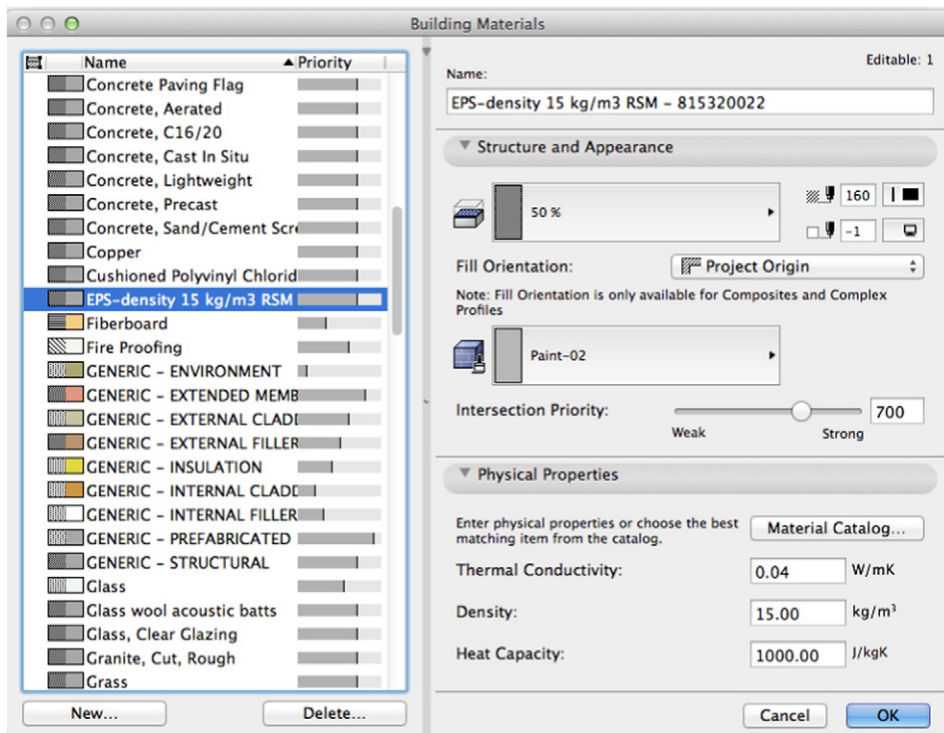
Building Materials

| Name | Priority |
|---|---|
| Concrete Paving Flag | |
| Concrete, Aerated | |
| Concrete, C16/20 | |
| Concrete, Cast In Situ | |
| Concrete, Lightweight | |
| Concrete, Precast | |
| Concrete, Sand/Cement Scre | |
| Copper | |
| Cushioned Polyvinyl Chlorid | |
| EPS-density 15 kg/m3 RSM | |
| Fiberboard | |
| Fire Proofing | |
| GENERIC - ENVIRONMENT | |
| GENERIC - EXTENDED MEMB | |
| GENERIC - EXTERNAL CLADD | |
| GENERIC - EXTERNAL FILLER | |
| GENERIC - INSULATION | |
| GENERIC - INTERNAL CLADD | |
| GENERIC - INTERNAL FILLER | |
| GENERIC - PREFABRICATED | |
| GENERIC - STRUCTURAL | |
| Glass | |
| Glass wool acoustic batts | |
| Glass, Clear Glazing | |
| Granite, Cut, Rough | |
| Grass | |

New... Delete...

Editable: 1

Name:

EPS-density 15 kg/m3 RSM - 815320022

Structure and Appearance

50 %

160

-1

Fill Orientation: Project Origin

Note: Fill Orientation is only available for Composites and Complex Profiles

Paint-02

Intersection Priority: 700

Weak Strong

Physical Properties

Enter physical properties or choose the best matching item from the catalog.

Material Catalog...

Thermal Conductivity: 0.04 W/mK

Density: 15.00 kg/m³

Heat Capacity: 1000.00 J/kgK

Cancel OK